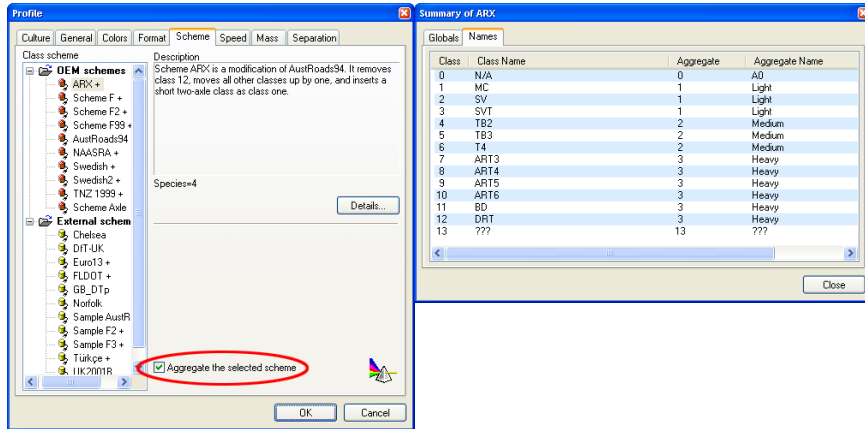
Profile

Culture | General | Colors | Format | Scheme | Speed | Mass | Separation

Class scheme
OEM schemes
ARX +
Scheme F +
Scheme F2 +
Scheme F99 +
AustRoads94
NAASRA +
Swedish +
Swedish2 +
TNZ 1999 +
Scheme Axle
External schem
Chelsea
DfT-UK
Euro13 +
FLDOT +
GB_DTp
Norfolk
Sample AustR
Sample F2 +
Sample F3 +
Türkçe +
UK2001R

Description
Scheme ARX is a modification of AustRoads94. It removes class 12, moves all other classes up by one, and inserts a short two-axle class as class one.

Species=4

Details...

Aggregate the selected scheme

OK | Cancel

Summary of ARX

Globals | Names

| Class | Class Name | Aggregate | Aggregate Name |
|---|---|---|---|
| 0 | N/A | 0 | A0 |
| 1 | MC | 1 | Light |
| 2 | SV | 1 | Light |
| 3 | SVT | 1 | Light |
| 4 | TB2 | 2 | Medium |
| 5 | TB3 | 2 | Medium |
| 6 | T4 | 2 | Medium |
| 7 | ART3 | 3 | Heavy |
| 8 | ART4 | 3 | Heavy |
| 9 | ART5 | 3 | Heavy |
| 10 | ART6 | 3 | Heavy |
| 11 | BD | 3 | Heavy |
| 12 | DRT | 3 | Heavy |
| 13 | ??? | 13 | ??? |

Close